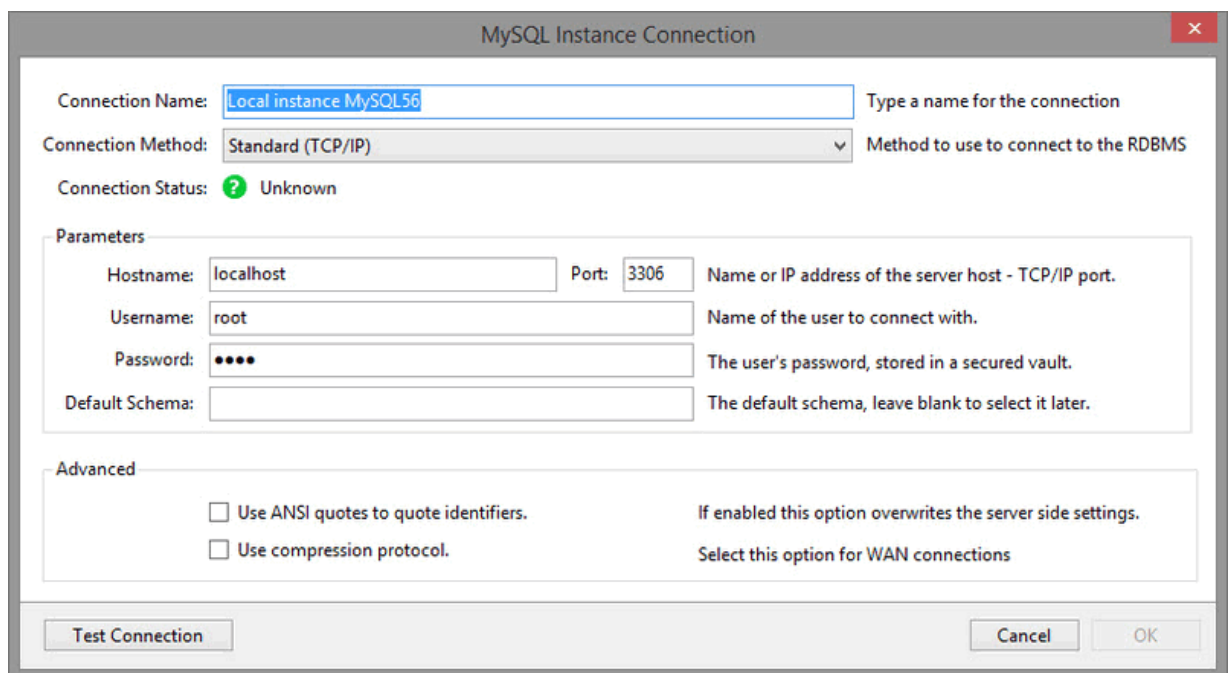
MySQL Instance Connection

Connection Name: Local instance MySQL56
Type a name for the connection

Connection Method: Standard (TCP/IP)
Method to use to connect to the RDBMS

Connection Status: Unknown

Parameters

Hostname: localhost Port: 3306
Name or IP address of the server host - TCP/IP port.

Username: root
Name of the user to connect with.

Password: ●●●●
The user's password, stored in a secured vault.

Default Schema:
The default schema, leave blank to select it later.

Advanced

Use ANSI quotes to quote identifiers.
If enabled this option overwrites the server side settings.

Use compression protocol.
Select this option for WAN connections

Test Connection

Cancel

OK